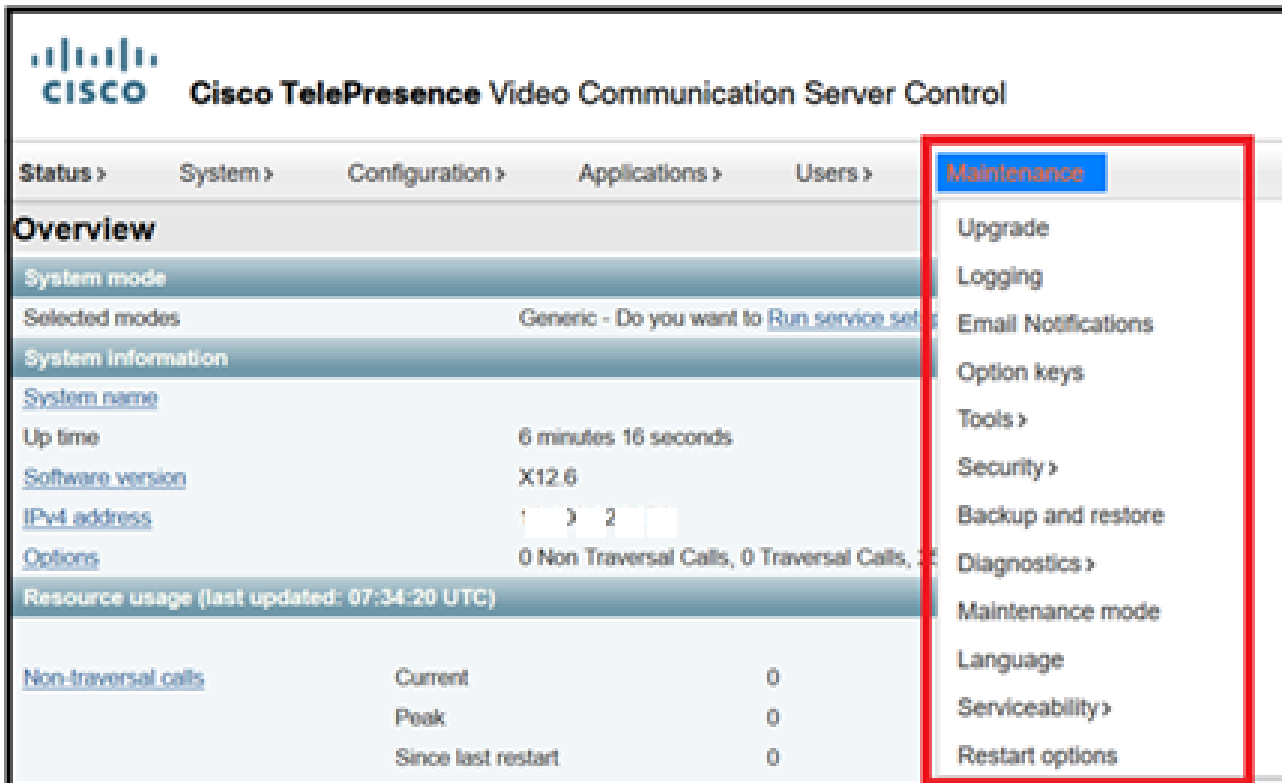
CISCO Cisco TelePresence Video Communication Server Control

Status › System › Configuration › Applications › Users › Maintenance

Upgrade
Logging
Email Notifications
Option keys
Tools ›
Security ›
Backup and restore
Diagnostics ›
Maintenance mode
Language
Serviceability ›
Restart options

Overview

System mode

| Selected modes | Generic - Do you want to Run service set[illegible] |
|---|---|

System information

| System name | |
|---|---|
| Up time | 6 minutes 16 seconds |
| Software version | X12.6 |
| IPv4 address | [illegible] |
| Options | 0 Non Traversal Calls, 0 Traversal Calls, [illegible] |

Resource usage (last updated: 07:34:20 UTC)

| Non-traversal calls | Current | 0 |
|---|---|---|
| | Peak | 0 |
| | Since last restart | 0 |